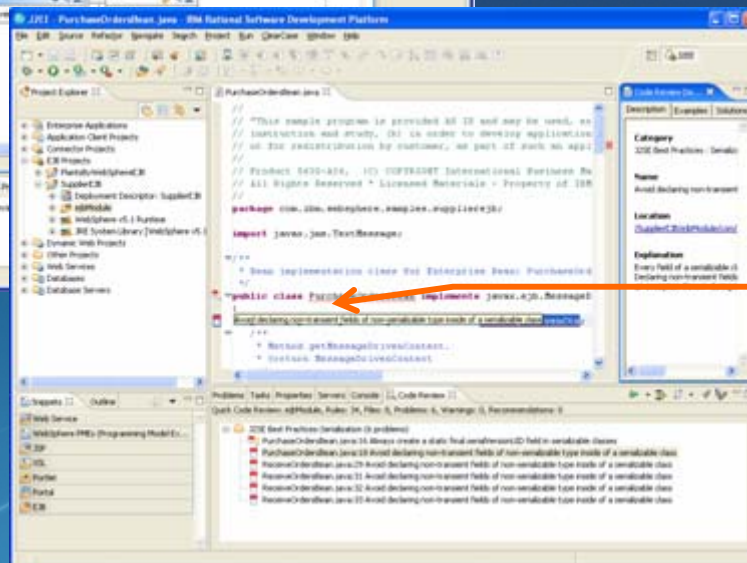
J2EE - PurchaseOrdersBean.java - IBM Rational Software Development Platform

File Edit Source Refactor Navigate Search Project Run ClearCase Window Help

J2EE

Project Explorer

Enterprise Applications
Application Client Projects
Connector Projects
EJB Projects
PlantsbyWebSphereEJB
SupplierEJB
Deployment Descriptor: SupplierEJB
ejbModule
WebSphere v5.1 Runtime
JRE System Library [WebSphere v5.1
Dynamic Web Projects
Other Projects
Web Services
Databases
Database Servers

PurchaseOrdersBean.java

//
// "This sample program is provided AS IS and may be used, ex
// instruction and study, (b) in order to develop application
// or for redistribution by customer, as part of such an app
//
// Product 5630-A36, (C) COPYRIGHT International Business Ma
// All Rights Reserved * Licensed Materials - Property of IBM
//
package com.ibm.websphere.samples.supplierejb;

import javax.jms.TextMessage;

/**
* Bean implementation class for Enterprise Bean: PurchaseOrd
*/
public class Purc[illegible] implements javax.ejb.MessageD
Avoid declaring non-transient fields of non-serializable type inside of a serializable class
/**
* Method getMessageDrivenContext.
* @return MessageDrivenContext

Code Review
Description Examples Solutions

Category
J2EE Best Practices : Serializ

Name
Avoid declaring non-transient

Location
/SupplierEJB/ejbModule/com/

Explanation
Every field of a serializable cl
Declaring non-transient fields

Snippets Outline
Web Service
WebSphere PMEs (Programming Model Ex...
JSP
XSL
Portlet
Portal
EJB

Problems Tasks Properties Servers Console Code Review

Quick Code Review: ejbModule, Rules: 34, Files: 5, Problems: 6, Warnings: 0, Recommendations: 0

J2EE Best Practices: Serialization (6 problems)
PurchaseOrdersBean.java:16 Always create a static final serialVersionUID field in serializable classes
PurchaseOrdersBean.java:18 Avoid declaring non-transient fields of non-serializable type inside of a serializable class
ReceiveOrdersBean.java:29 Avoid declaring non-transient fields of non-serializable type inside of a serializable class
ReceiveOrdersBean.java:30 Avoid declaring non-transient fields of non-serializable type inside of a serializable class
ReceiveOrdersBean.java:31 Avoid declaring non-transient fields of non-serializable type inside of a serializable class
ReceiveOrdersBean.java:32 Avoid declaring non-transient fields of non-serializable type inside of a serializable class